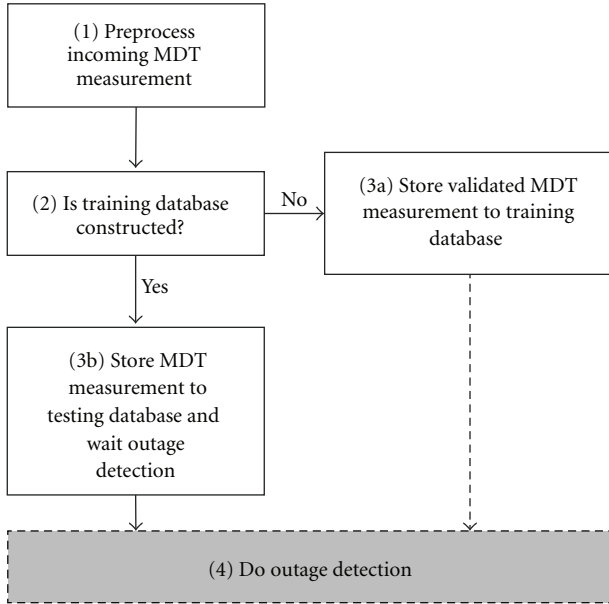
(1) Preprocess incoming MDT measurement

(2) Is training database constructed?

No

(3a) Store validated MDT measurement to training database

Yes

(3b) Store MDT measurement to testing database and wait outage detection

(4) Do outage detection